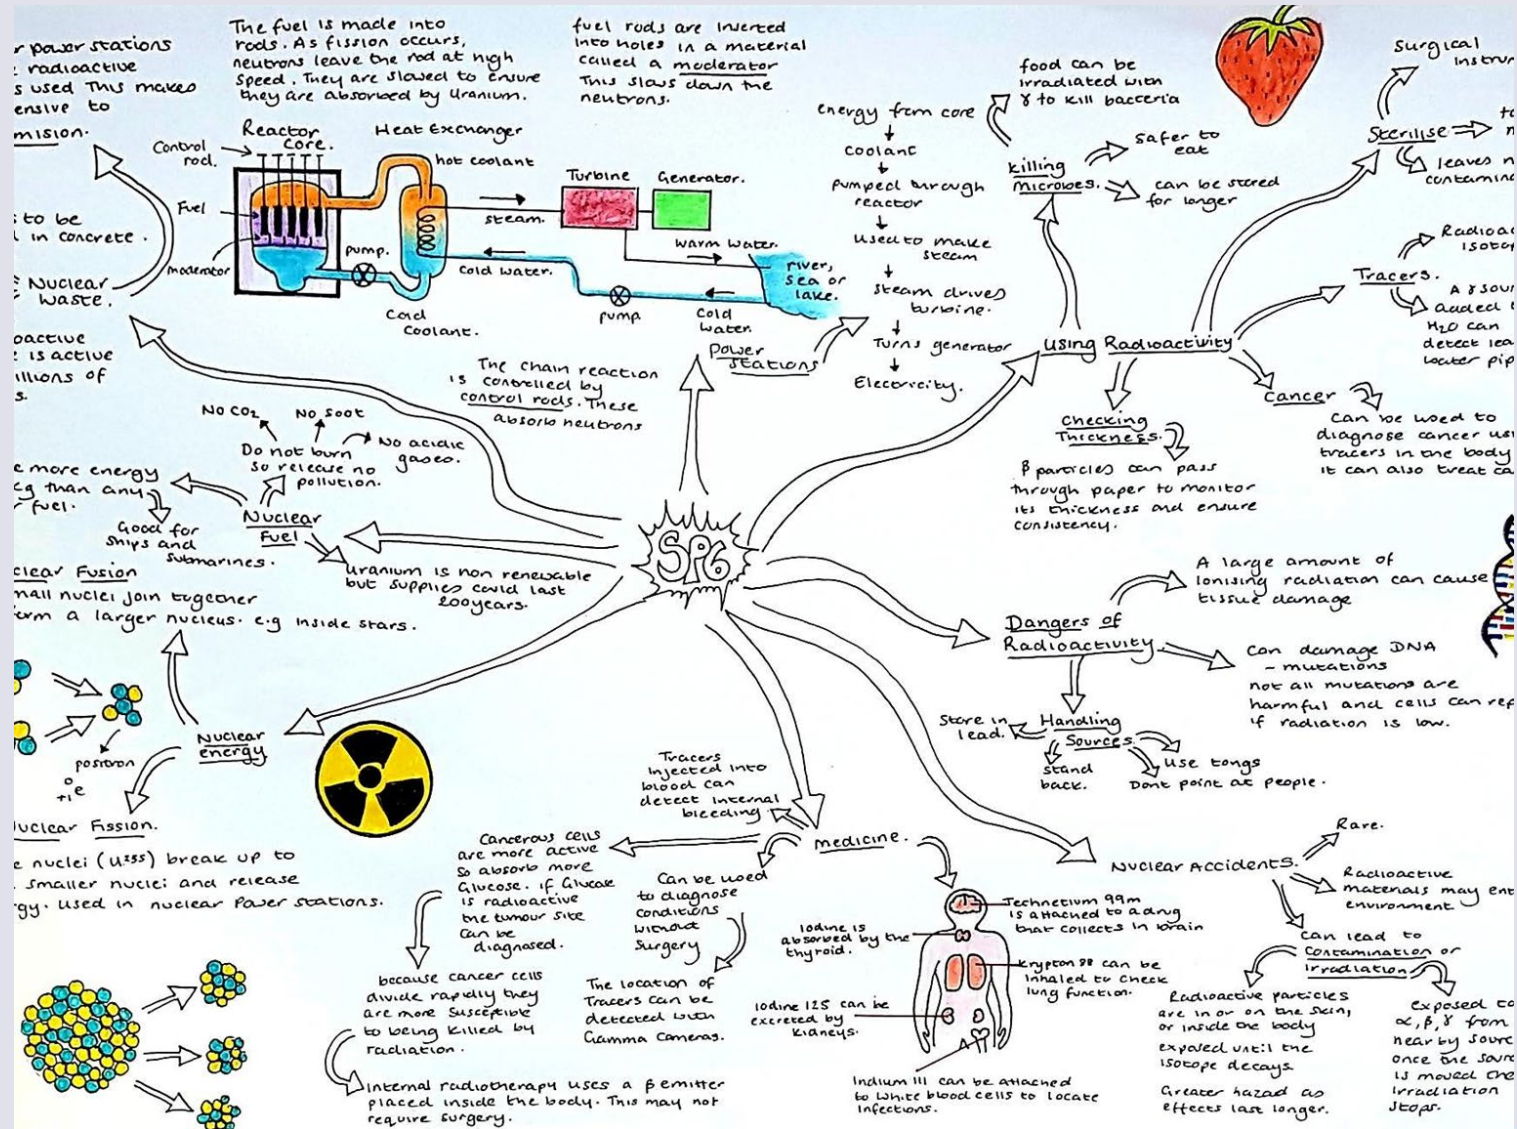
r power stations
: radioactive
s used This makes
ensive to
mision.

The fuel is made into rods. As fission occurs, neutrons leave the rod at high speed. They are slowed to ensure they are absorbed by Uranium.

fuel rods are inserted into holes in a material called a moderator This slows down the neutrons.

Reactor Core.
Heat Exchanger
Control rod.
Fuel
moderator
pump.
hot coolant
steam.
Turbine
Generator.
warm water.
cold water.
river, sea or lake.
Cold Coolant.
pump
cold water.

to be
in concrete.

Nuclear
waste.

oactive
is active
illions of
s.

energy from core
coolant
pumped through reactor
used to make steam
steam drives turbine.
Turns generator
Electricity.

food can be irradiated with $\gamma$ to kill bacteria
Killing Microbes.
Safer to eat
can be stored for longer

Surgical instru
Sterilise
leaves n contamin

Radioa isoto
Tracers.
A $\gamma$ sour added t $H_2O$ can detect lea water pip

Using Radioactivity

Cancer
Can be used to diagnose cancer us tracers in the body it can also treat ca

Checking Thickness.
$\beta$ particles can pass through paper to monitor its thickness and ensure consistency.

Power Stations

The chain reaction is controlled by control rods. These absorb neutrons

No $CO_2$
No soot
Do not burn so release no pollution.
No acidic gases.

e more energy
g than any
fuel.
Good for ships and submarines.
Nuclear Fuel
Uranium is non renewable but supplies could last 200years.

clear Fusion
mall nuclei join together
rm a larger nucleus. e.g inside stars.

SP6

positron
$^{0}_{+1}e$
Nuclear energy

uclear Fission.
e nuclei ($U^{235}$) break up to
smaller nuclei and release
gy. Used in nuclear Power stations.

A large amount of ionising radiation can cause tissue damage
Dangers of Radioactivity
Can damage DNA - mutations
not all mutations are harmful and cells can rep if radiation is low.

Store in lead.
Handling Sources.
Stand back.
Use tongs
Dont point at people.

Tracers injected into blood can detect internal bleeding

Cancerous cells are more active so absorb more Glucose. If Glucose is radioactive the tumour site can be diagnosed.

medicine.
Can be used to diagnose conditions without surgery

because cancer cells divide rapidly they are more susceptible to being killed by radiation.

The location of Tracers can be detected with Gamma Cameras.

Internal radiotherapy uses a $\beta$ emitter placed inside the body. This may not require surgery.

Technetium 99m is attached to a drug that collects in brain
Iodine is absorbed by the thyroid.
Krypton 81 can be inhaled to check lung function.
Iodine 125 can be excreted by kidneys.
Indium 111 can be attached to white blood cells to locate infections.

Nuclear Accidents.
Rare.
Radioactive materials may ent environment.
Can lead to Contamination or Irradiation
Radioactive particles are in or on the skin, or inside the body
exposed until the isotope decays.
Greater hazard as effects last longer.
Exposed to $\alpha, \beta, \gamma$ from near by sourc once the sourc is moved the irradiation stops.